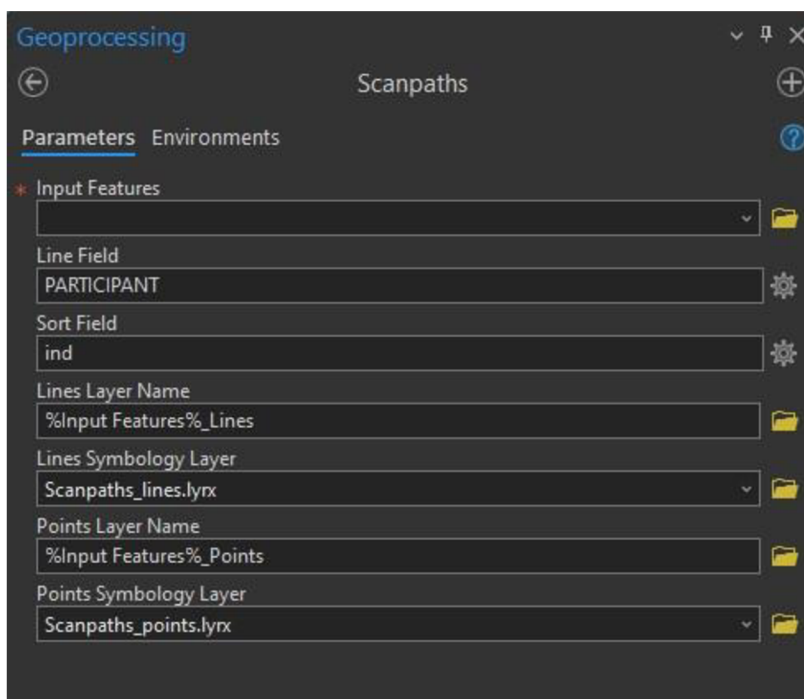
Geoprocessing

Scanpaths

Parameters Environments

* Input Features

Line Field

PARTICIPANT

Sort Field

ind

Lines Layer Name

%Input Features%_Lines

Lines Symbology Layer

Scanpaths_lines.lyrx

Points Layer Name

%Input Features%_Points

Points Symbology Layer

Scanpaths_points.lyrx